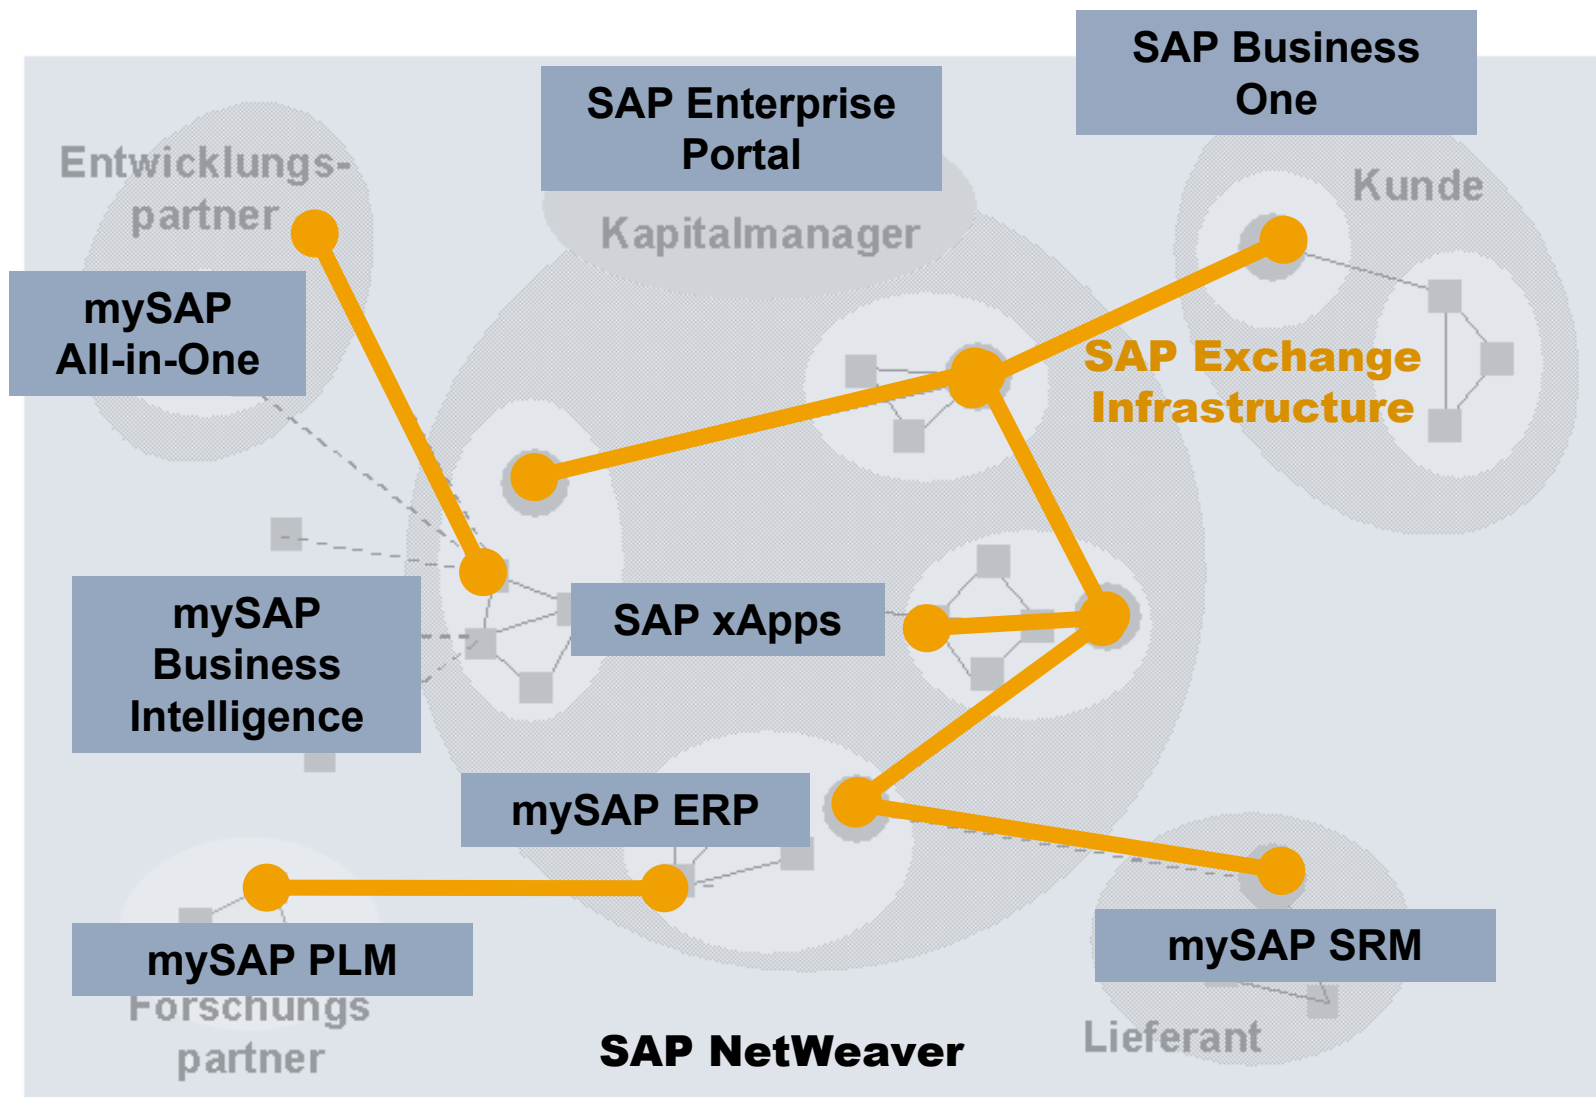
SAP Enterprise Portal

SAP Business One

Entwicklungs-partner

Kapitalmanager

Kunde

mySAP All-in-One

SAP Exchange Infrastructure

mySAP Business Intelligence

SAP xApps

mySAP ERP

mySAP PLM

Forschungs partner

SAP NetWeaver

mySAP SRM

Lieferant